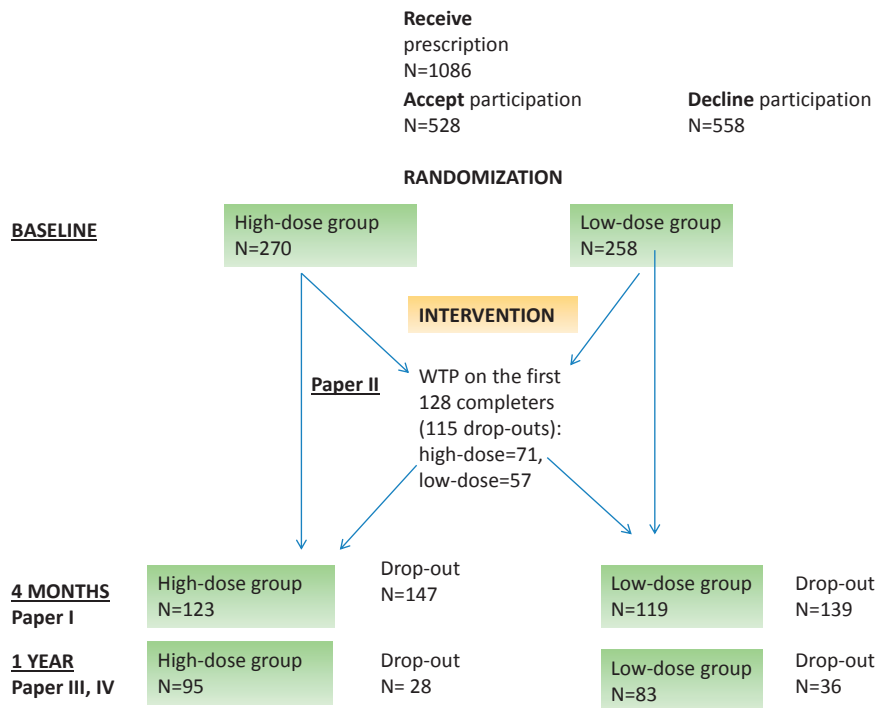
Receive prescription
N=1086

Accept participation
N=528

Decline participation
N=558

RANDOMIZATION

BASELINE

High-dose group
N=270

Low-dose group
N=258

INTERVENTION

Paper II

WTP on the first 128 completers (115 drop-outs): high-dose=71, low-dose=57

4 MONTHS
Paper I

High-dose group
N=123

Drop-out
N=147

Low-dose group
N=119

Drop-out
N=139

1 YEAR
Paper III, IV

High-dose group
N=95

Drop-out
N= 28

Low-dose group
N=83

Drop-out
N=36